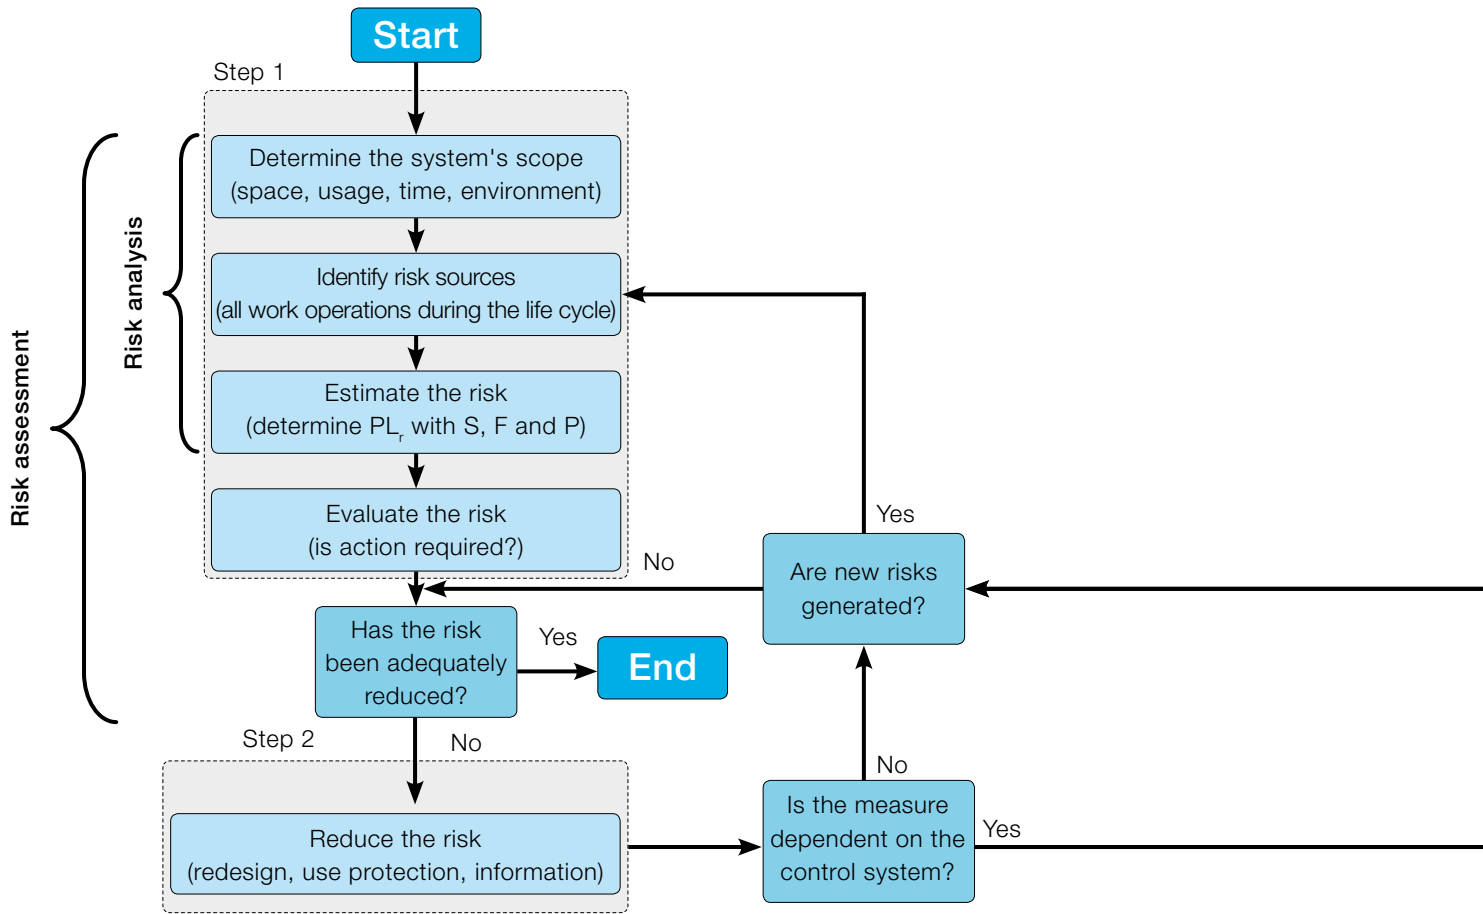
Start

Step 1

Risk assessment

Risk analysis

Determine the system's scope (space, usage, time, environment)

Identify risk sources (all work operations during the life cycle)

Estimate the risk (determine $PL_r$ with S, F and P)

Evaluate the risk (is action required?)

No

Yes

Are new risks generated?

Has the risk been adequately reduced?

Yes

End

Step 2

No

Reduce the risk (redesign, use protection, information)

No

Is the measure dependent on the control system?

Yes